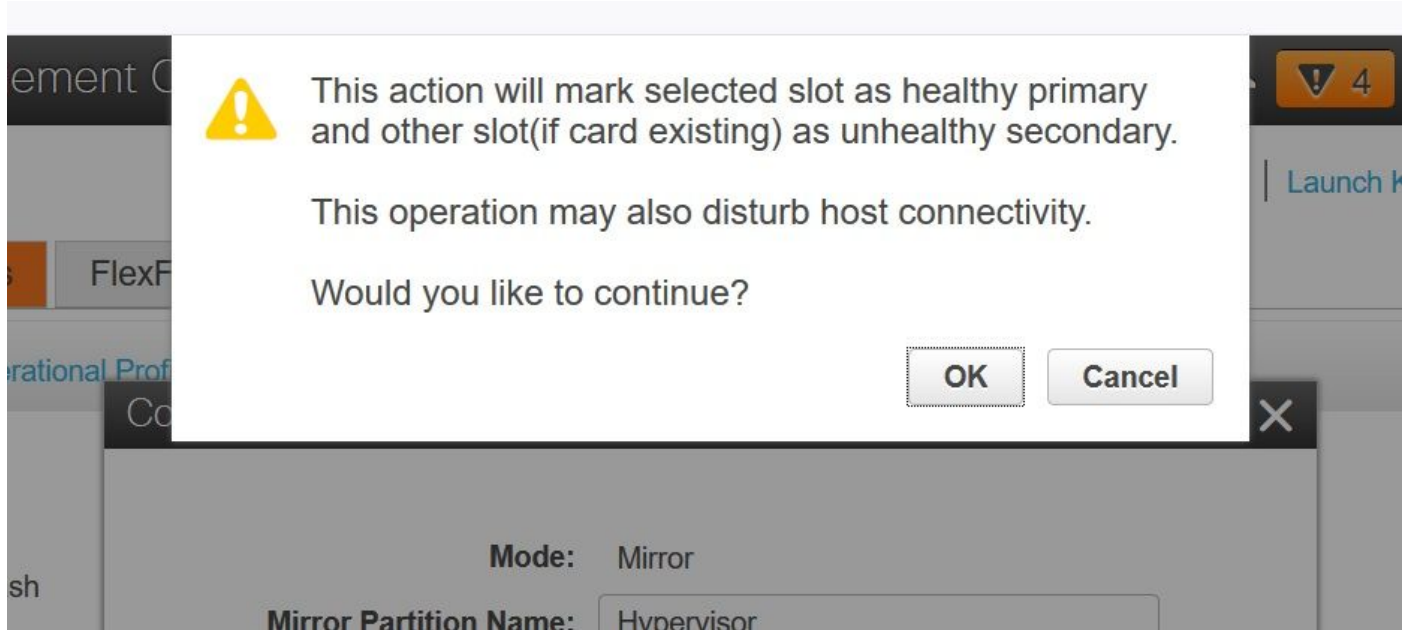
ement C

4

Launch K

s

FlexF

erational Prof

Co

This action will mark selected slot as healthy primary and other slot(if card existing) as unhealthy secondary.

This operation may also disturb host connectivity.

Would you like to continue?

OK

Cancel

Mode: Mirror

sh

Mirror Partition Name: Hypervisor